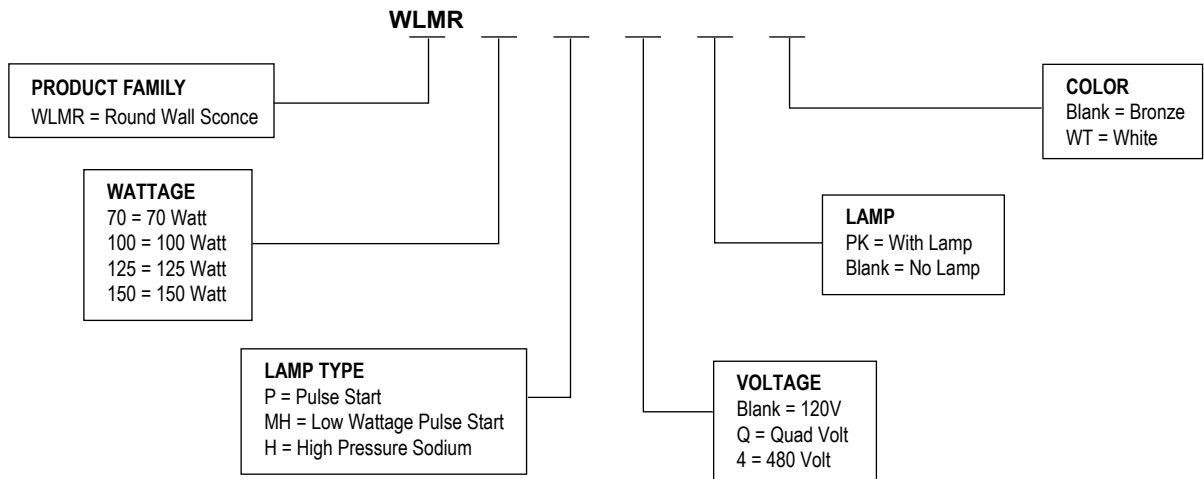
WLMR

PRODUCT FAMILY
WLMR = Round Wall Sconce

WATTAGE
70 = 70 Watt
100 = 100 Watt
125 = 125 Watt
150 = 150 Watt

LAMP TYPE
P = Pulse Start
MH = Low Wattage Pulse Start
H = High Pressure Sodium

VOLTAGE
Blank = 120V
Q = Quad Volt
4 = 480 Volt

LAMP
PK = With Lamp
Blank = No Lamp

COLOR
Blank = Bronze
WT = White